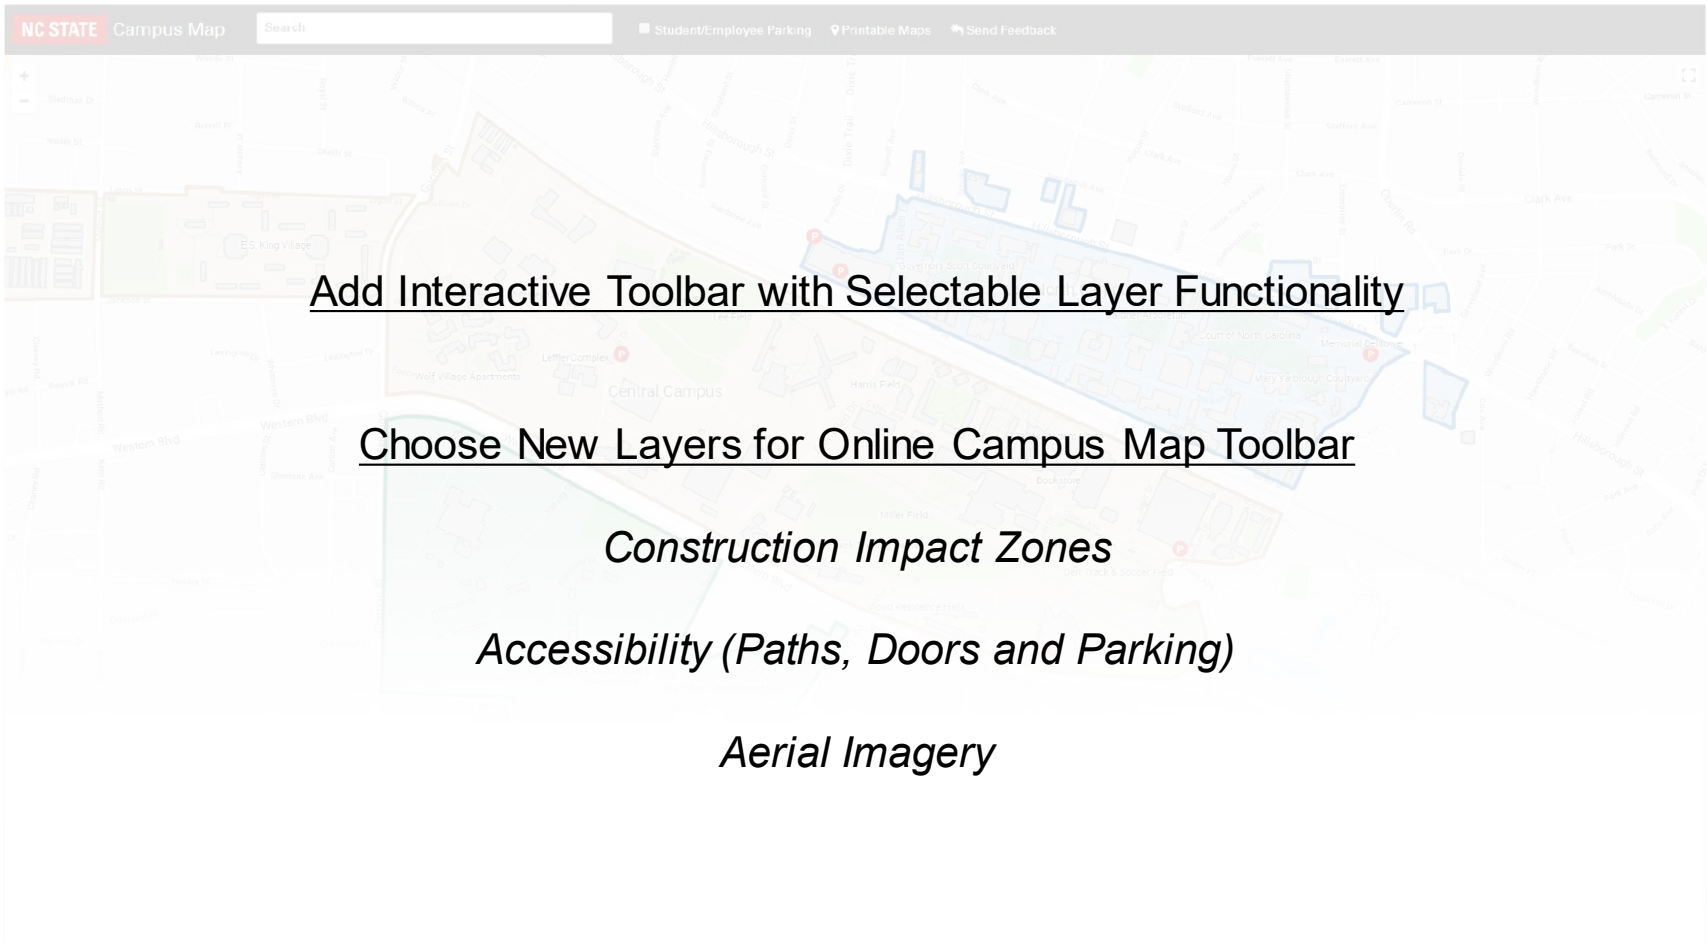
NC STATE Campus Map

Search

Student/Employee Parking

Printable Maps

Send Feedback

Add Interactive Toolbar with Selectable Layer Functionality

Choose New Layers for Online Campus Map Toolbar

*Construction Impact Zones*

*Accessibility (Paths, Doors and Parking)*

*Aerial Imagery*